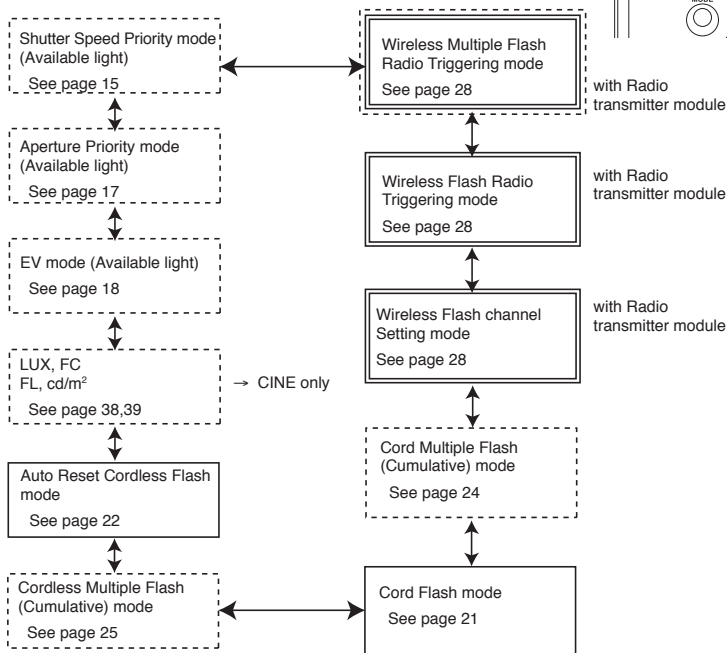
MODE

Shutter Speed Priority mode (Available light)
See page 15

Aperture Priority mode (Available light)
See page 17

EV mode (Available light)
See page 18

LUX, FC
FL, cd/m$^2$
See page 38,39

→ CINE only

Auto Reset Cordless Flash mode
See page 22

Cordless Multiple Flash (Cumulative) mode
See page 25

Wireless Multiple Flash Radio Triggering mode
See page 28

with Radio transmitter module

Wireless Flash Radio Triggering mode
See page 28

with Radio transmitter module

Wireless Flash channel Setting mode
See page 28

with Radio transmitter module

Cord Multiple Flash (Cumulative) mode
See page 24

Cord Flash mode
See page 21